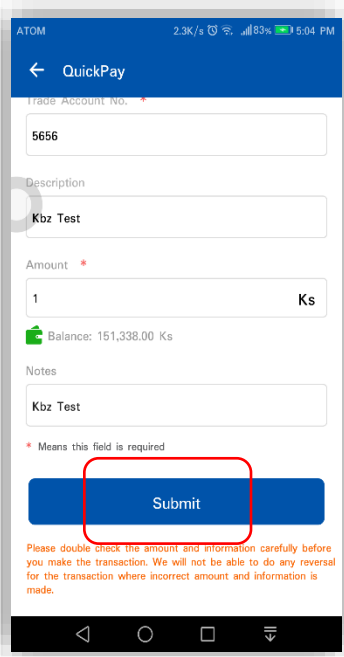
ATOM 2.3K/s 83% 5:04 PM

QuickPay

Trade Account No. *

5656

Description

Kbz Test

Amount *

1

Ks

Balance: 151,338.00 Ks

Notes

Kbz Test

* Means this field is required

Submit

Please double check the amount and information carefully before you make the transaction. We will not be able to do any reversal for the transaction where incorrect amount and information is made.